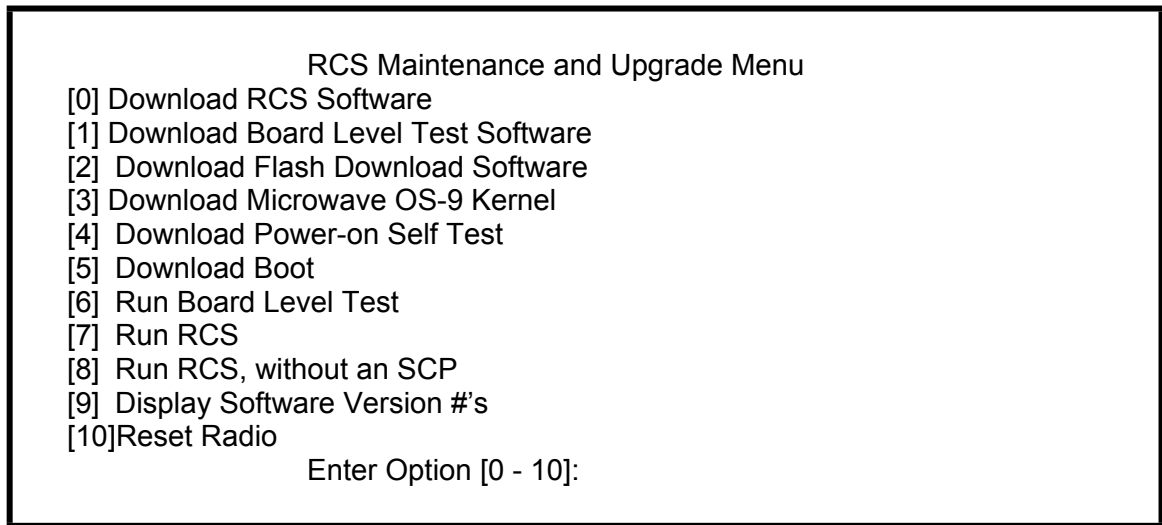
RCS Maintenance and Upgrade Menu
[0] Download RCS Software
[1] Download Board Level Test Software
[2] Download Flash Download Software
[3] Download Microwave OS-9 Kernel
[4] Download Power-on Self Test
[5] Download Boot
[6] Run Board Level Test
[7] Run RCS
[8] Run RCS, without an SCP
[9] Display Software Version #'s
[10]Reset Radio
Enter Option [0 - 10]: